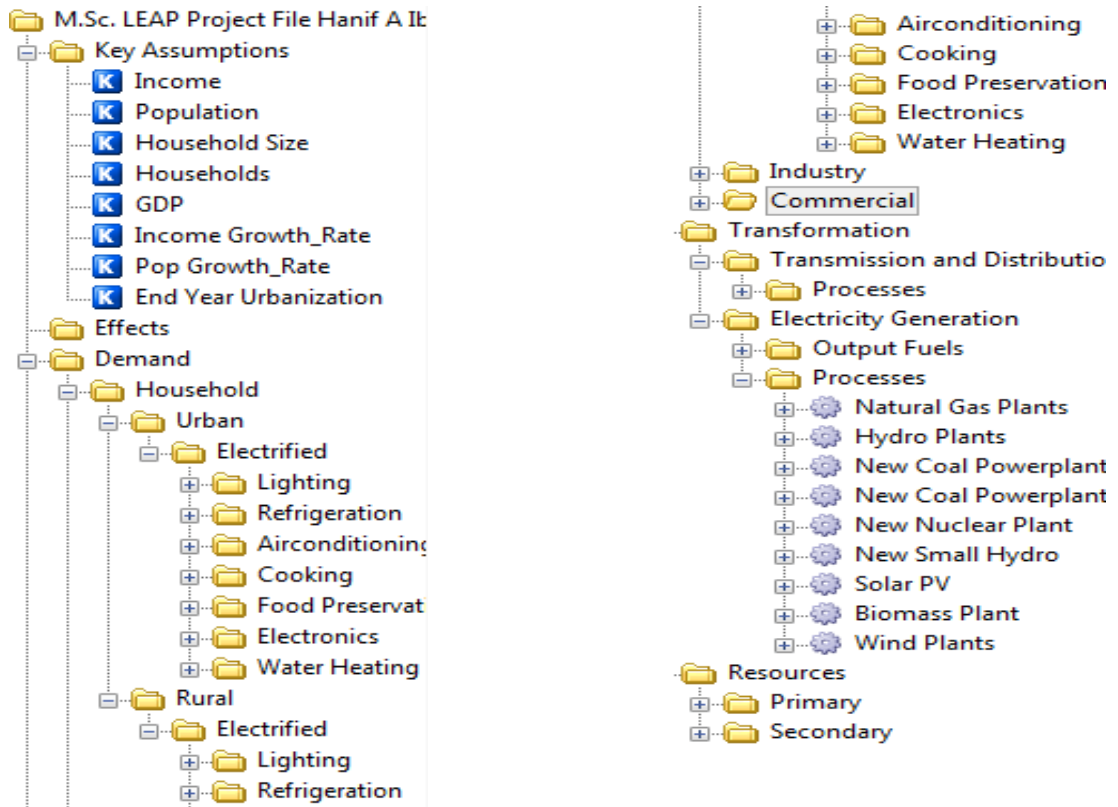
M.Sc. LEAP Project File Hanif A Ib
Key Assumptions
K Income
K Population
K Household Size
K Households
K GDP
K Income Growth_Rate
K Pop Growth_Rate
K End Year Urbanization
Effects
Demand
Household
Urban
Electrified
Lighting
Refrigeration
Airconditioninç
Cooking
Food Preservat
Electronics
Water Heating
Rural
Electrified
Lighting
Refrigeration

Airconditioning
Cooking
Food Preservation
Electronics
Water Heating
Industry
Commercial
Transformation
Transmission and Distributio
Processes
Electricity Generation
Output Fuels
Processes
Natural Gas Plants
Hydro Plants
New Coal Powerplant
New Coal Powerplant
New Nuclear Plant
New Small Hydro
Solar PV
Biomass Plant
Wind Plants
Resources
Primary
Secondary